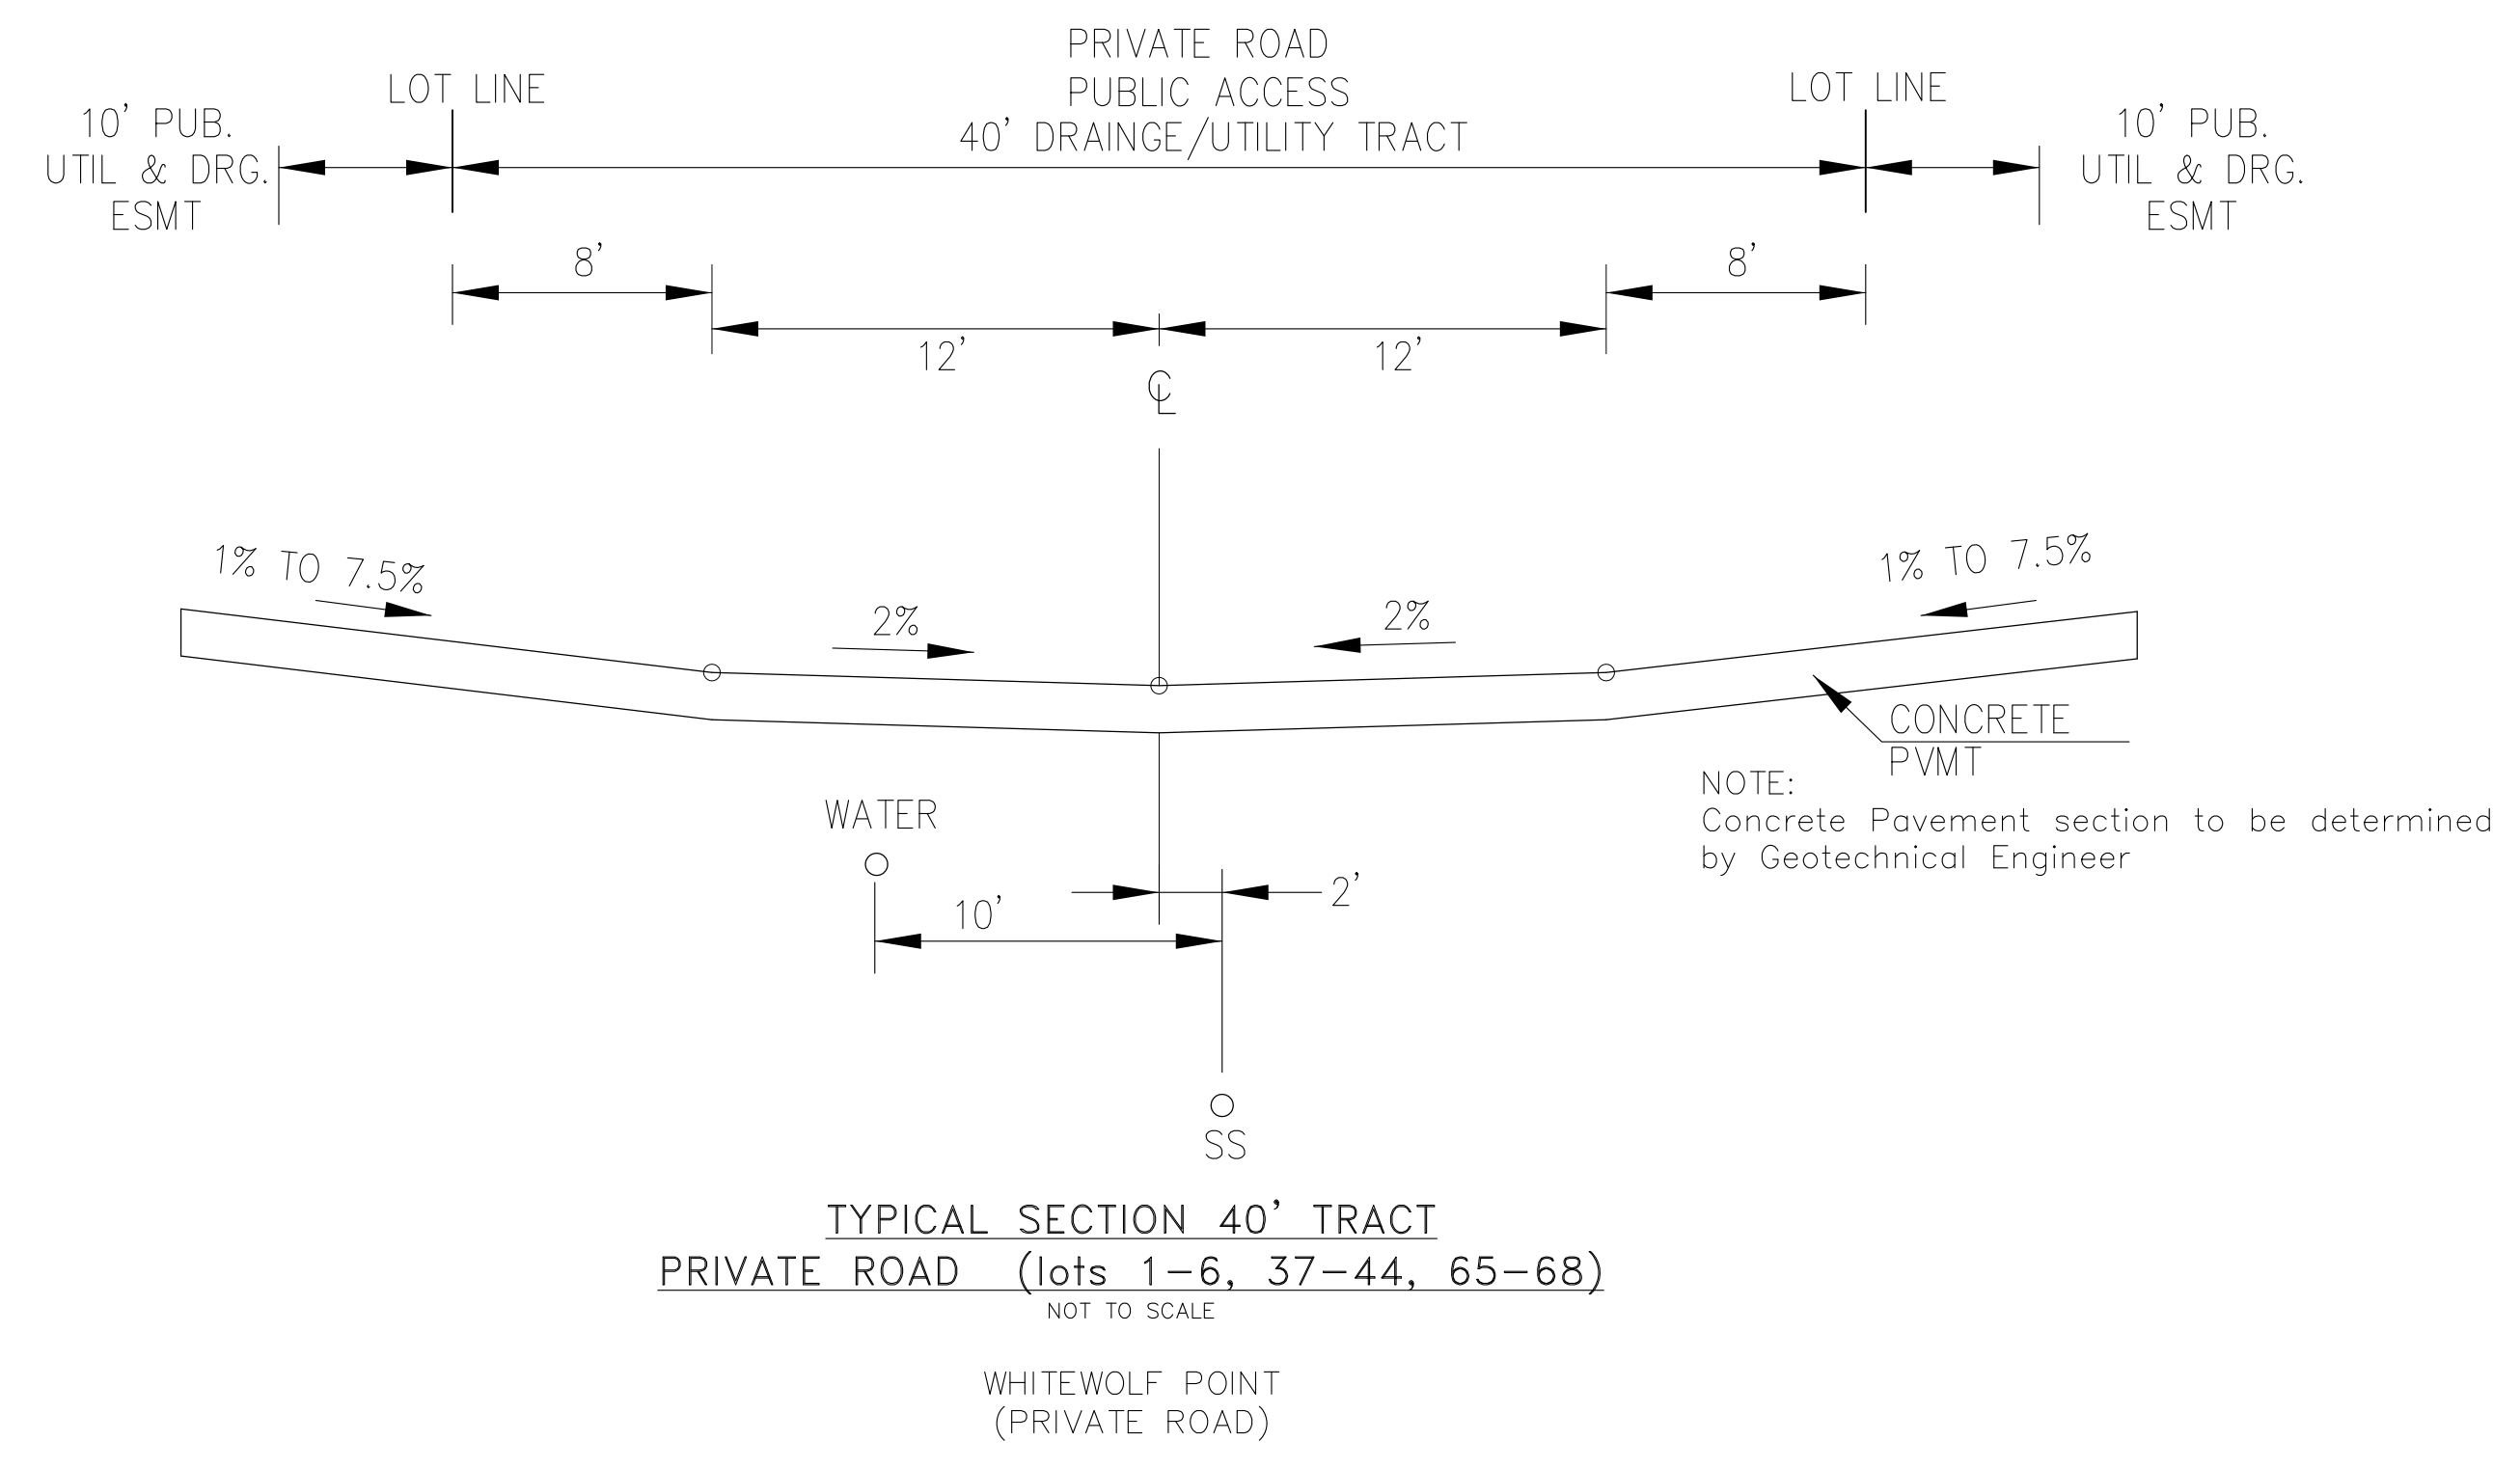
PRIVATE ROAD
PUBLIC ACCESS
40' DRAINGE/UTILITY TRACT

LOT LINE

LOT LINE

10' PUB.
UTIL & DRG.
ESMT

10' PUB.
UTIL & DRG.
ESMT

8'

8'

12'

12'

CL

1% TO 7.5%

2%

2%

1% TO 7.5%

CONCRETE
PVMT

NOTE:
Concrete Pavement section to be determined by Geotechnical Engineer

WATER

10'

2'

SS

TYPICAL SECTION 40' TRACT
PRIVATE ROAD (lots 1-6, 37-44, 65-68)
NOT TO SCALE

WHITEWOLF POINT
(PRIVATE ROAD)